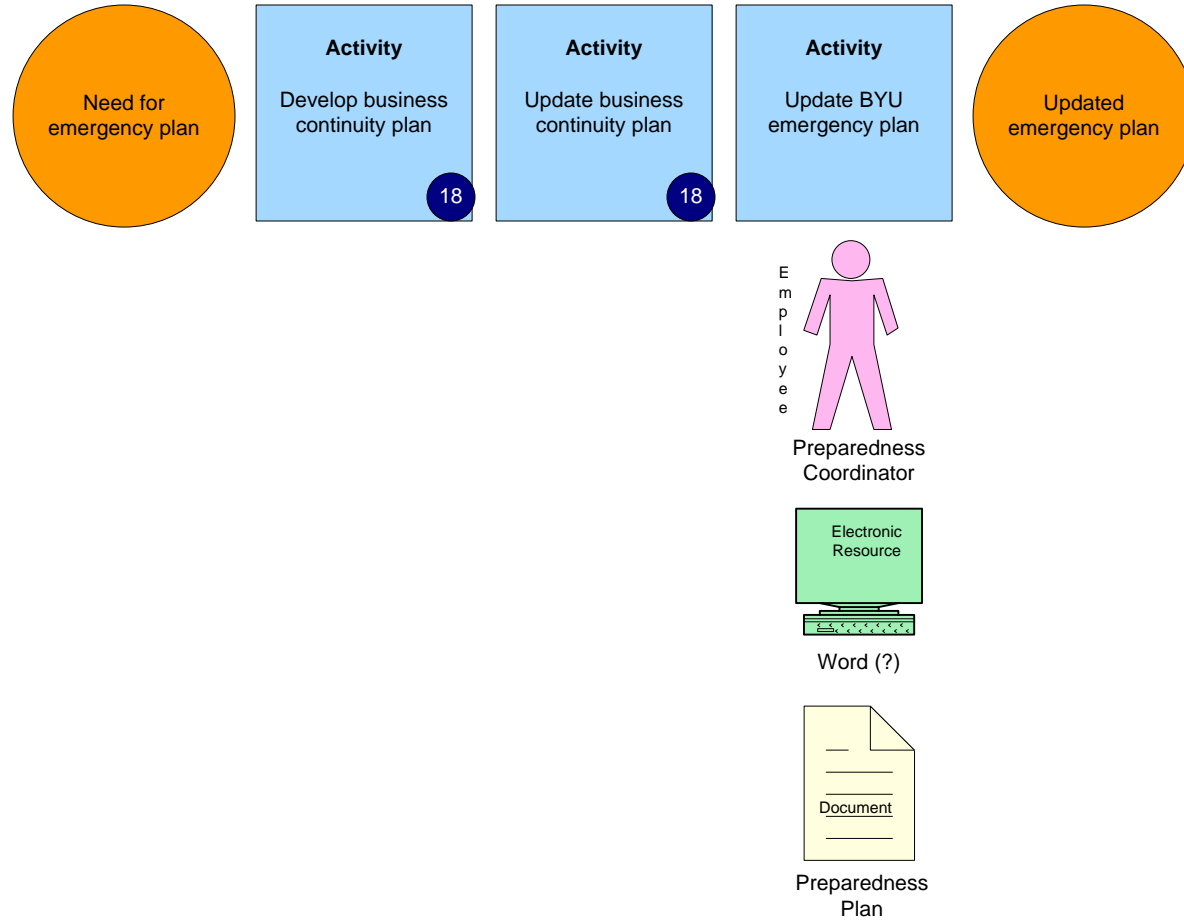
Need for emergency plan

Activity

Develop business continuity plan

18

Activity

Update business continuity plan

18

Activity

Update BYU emergency plan

Updated emergency plan

Employee

Preparedness Coordinator

Electronic Resource

Word (?)

Document

Preparedness Plan